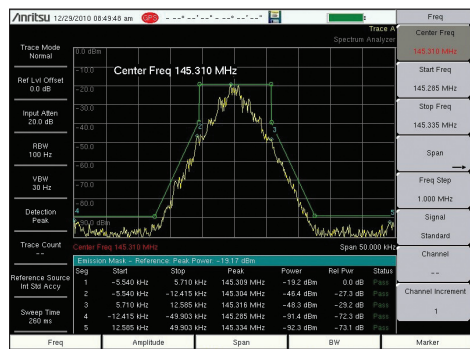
/inritsu 12/29/2010 08:49:48 am GPS

Trace A
Spectrum Analyzer

Trace Mode
Normal

Ref Lvl Offset
0.0 dB

Input Atten
20.0 dB

RBW
100 Hz

VBW
30 Hz

Detection
Peak

Trace Count
--

Reference Source
Int Std Accy

Sweep Time
260 ms

0.0 dBm
-10.0
-20.0
-30.0
-40.0
-50.0
-60.0
-70.0
-80.0
-90.0

Center Freq 145.310 MHz

Center Freq 145.310 MHz
Span 50.000 kHz

Emission Mask - Reference: Peak Power: -19.17 dBm

| Seg | Start | Stop | Peak | Power | Rel Pwr | Status |
|---|---|---|---|---|---|---|
| 1 | -5.540 kHz | 5.710 kHz | 145.309 MHz | -19.2 dBm | 0.0 dB | Pass |
| 2 | -5.540 kHz | -12.415 kHz | 145.304 MHz | -46.4 dBm | -27.3 dB | Pass |
| 3 | 5.710 kHz | 12.585 kHz | 145.316 MHz | -48.3 dBm | -29.2 dB | Pass |
| 4 | -12.415 kHz | -49.903 kHz | 145.285 MHz | -91.4 dBm | -72.3 dB | Pass |
| 5 | 12.585 kHz | 49.903 kHz | 145.334 MHz | -92.3 dBm | -73.1 dB | Pass |

Freq

Center Freq
145.310 MHz

Start Freq
145.285 MHz

Stop Freq
145.335 MHz

Span

Freq Step
1.000 MHz

Signal
Standard

Channel
--

Channel Increment
1

Freq | Amplitude | Span | BW | Marker